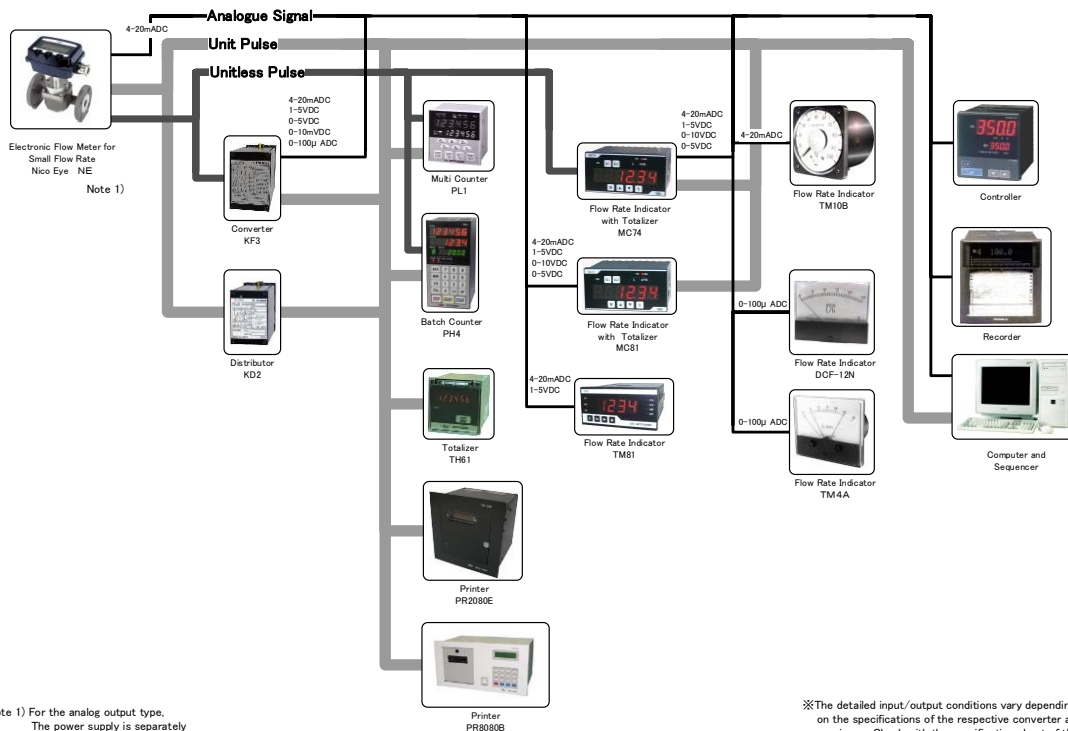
Analogue Signal
4-20mADC
Unit Pulse
Unitless Pulse

Electronic Flow Meter for Small Flow Rate
Nico Eye NE
Note 1)

4-20mADC
1-5VDC
0-5VDC
0-10mVDC
0-100μ ADC

Converter
KF3

Distributor
KD2

Multi Counter
PL1

Batch Counter
PH4

Totalizer
TH61

Printer
PR2080E

Printer
PR8080B

4-20mADC
1-5VDC
0-10VDC
0-5VDC

Flow Rate Indicator with Totalizer
MC74

4-20mADC
1-5VDC
0-10VDC
0-5VDC

Flow Rate Indicator with Totalizer
MC81

4-20mADC
1-5VDC

Flow Rate Indicator
TM81

4-20mADC

Flow Rate Indicator
TM10B

0-100μ ADC

Flow Rate Indicator
DCF-12N

0-100μ ADC

Flow Rate Indicator
TM4A

Controller

Recorder

Computer and Sequencer

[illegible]te 1) For the analog output type, The power supply is separately

※The detailed input/output conditions vary dependi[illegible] on the specifications of the respective converter a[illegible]